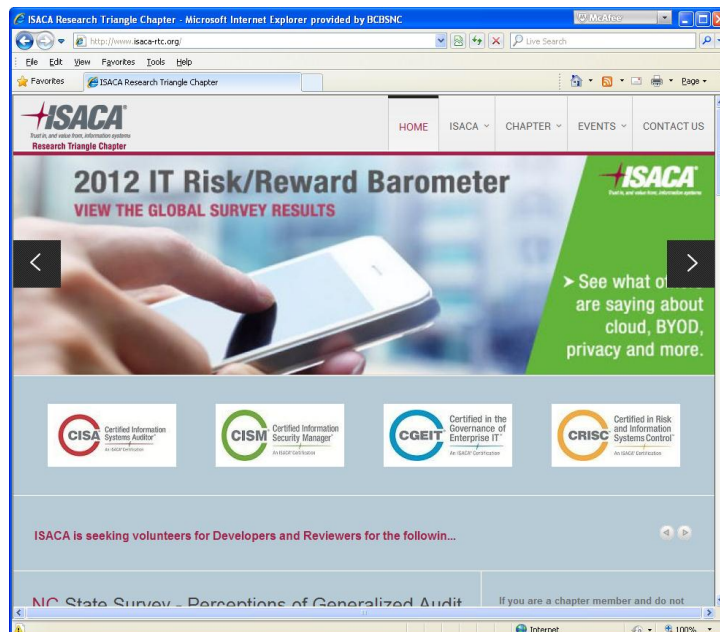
ISACA Research Triangle Chapter - Microsoft Internet Explorer provided by BCBSNC

McAfee

http://www.isaca-rtc.org/

Live Search

File Edit View Favorites Tools Help

Favorites

ISACA Research Triangle Chapter

Page

ISACA
Trust in, and value from, information systems
Research Triangle Chapter

HOME ISACA CHAPTER EVENTS CONTACT US

2012 IT Risk/Reward Barometer
VIEW THE GLOBAL SURVEY RESULTS

ISACA
Trust in, and value from, information systems

➤ See what ot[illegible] are saying about cloud, BYOD, privacy and more.

CISA Certified Information Systems Auditor
An ISACA Certification

CISM Certified Information Security Manager
An ISACA Certification

CGEIT Certified in the Governance of Enterprise IT
An ISACA Certification

CRISC Certified in Risk and Information Systems Control
An ISACA Certification

ISACA is seeking volunteers for Developers and Reviewers for the followin...

NC State Survey - Perceptions of Generalized Audit

If you are a chapter member and do not

Internet

100%